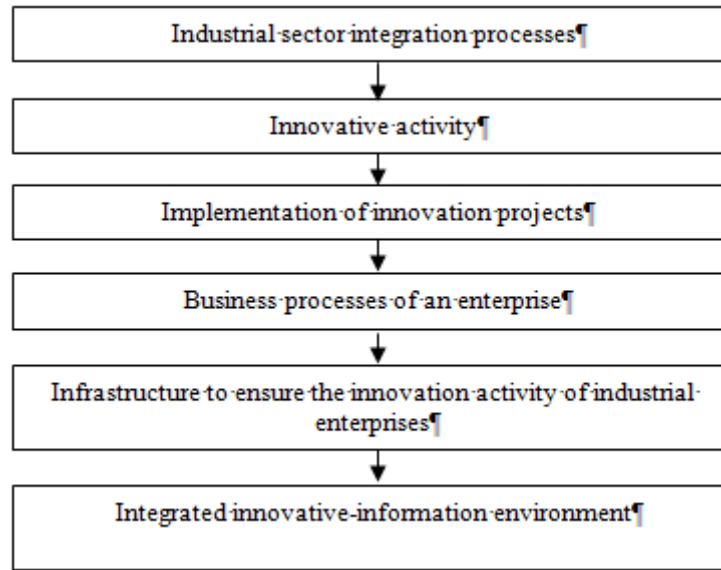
Industrial·sector·integration·processes¶

Innovative·activity¶

Implementation·of·innovation·projects¶

Business·processes·of·an·enterprise¶

Infrastructure·to·ensure·the·innovation·activity·of·industrial·enterprises¶

Integrated·innovative-information·environment¶